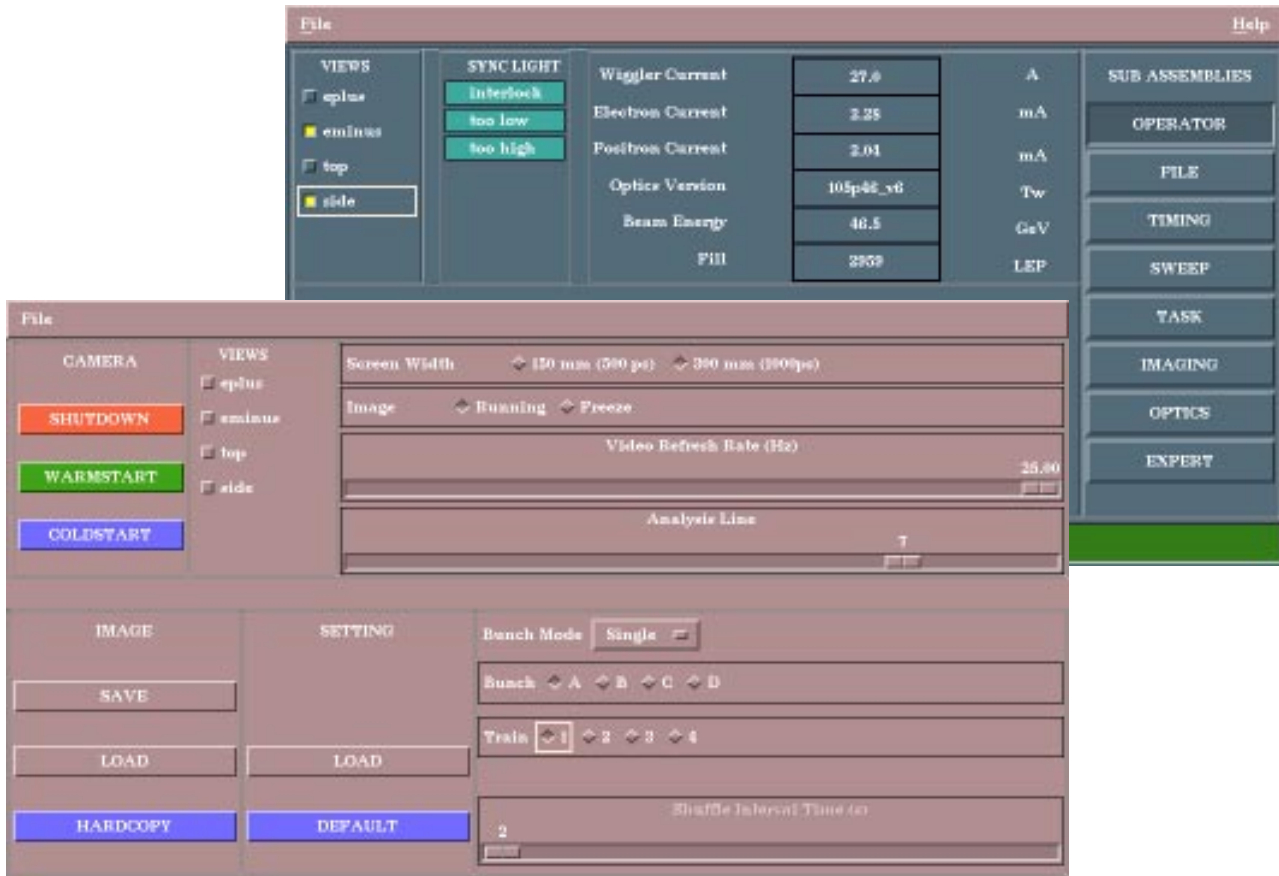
File

Help

VIEWS
eplus
eminus
top
side

SYNC LIGHT
interlock
too low
too high

| Wiggler Current | 27.0 | A |
|---|---|---|
| Electron Current | 2.25 | mA |
| Positron Current | 2.04 | mA |
| Optics Version | 105p46_v6 | Tw |
| Beam Energy | 46.5 | GeV |
| Fill | 2959 | LEP |

SUB ASSEMBLIES
OPERATOR
FILE
TIMING
SWEEP
TASK
IMAGING
OPTICS
EXPERT

File

CAMERA
SHUTDOWN
WARMSTART
COLDSTART

VIEWS
eplus
eminus
top
side

Screen Width 150 mm (500 ps) 300 mm (1000ps)

Image Running Freeze

Video Refresh Rate (Hz)
25.00

Analysis Line
7

IMAGE
SAVE
LOAD
HARDCOPY

SETTING
LOAD
DEFAULT

Bunch Mode Single

Bunch A B C D

Train 1 2 3 4

Shuffle Interval Time (s)
2